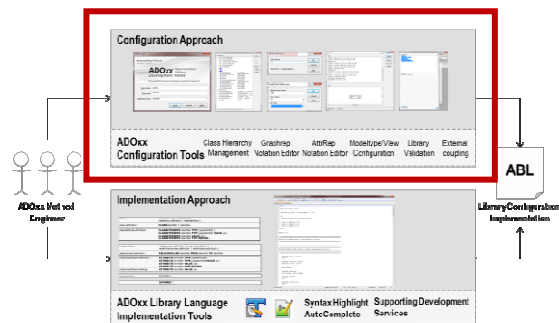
Configuration Approach

ADOxx Configuration Tools

Class Hierarchy Management

GraphRep Notation Editor

AttrRep Notation Editor

Modeltype/View Configuration

Library Validation

External coupling

ADOxx Method Engineer

ABL

Library Configuration Implementation

Implementation Approach

ADOxx Library Language Implementation Tools

Syntax Highlight AutoComplete

Supporting Development Services